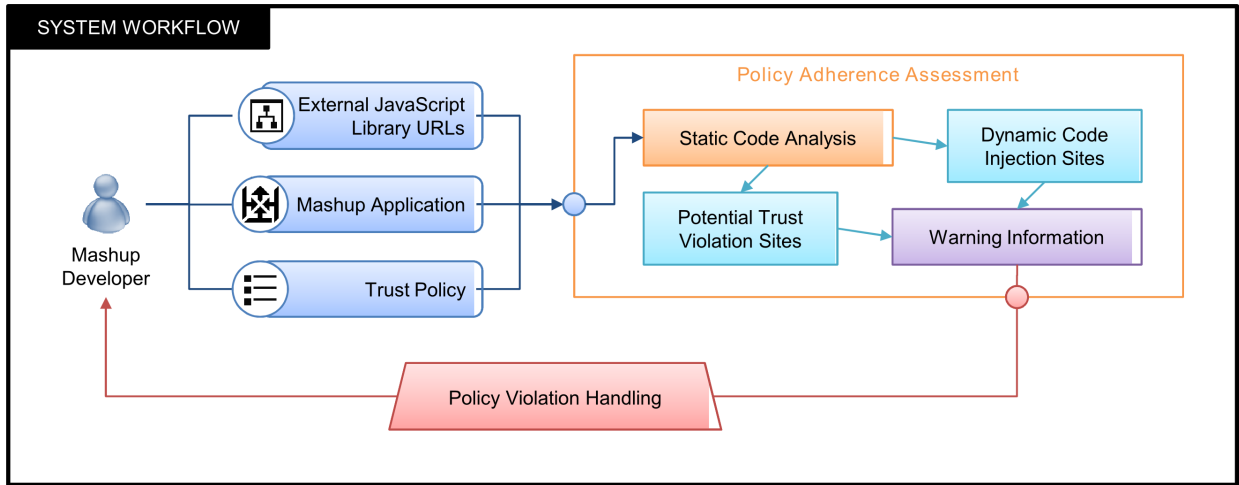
SYSTEM WORKFLOW

Mashup Developer

External JavaScript Library URLs

Mashup Application

Trust Policy

Policy Adherence Assessment

Static Code Analysis

Dynamic Code Injection Sites

Potential Trust Violation Sites

Warning Information

Policy Violation Handling